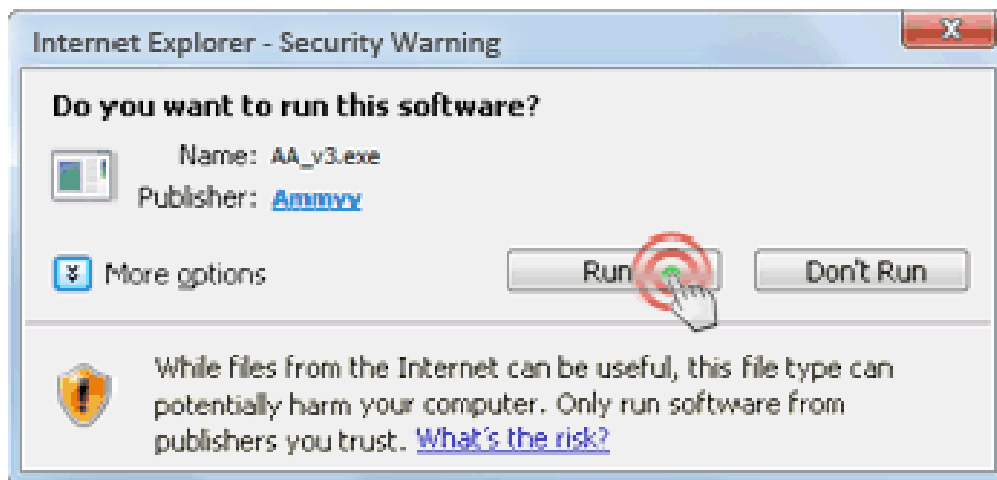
Internet Explorer - Security Warning

Do you want to run this software?

Name: AA_v3.exe

Publisher: Ammyy

More options

Run

Don't Run

While files from the Internet can be useful, this file type can potentially harm your computer. Only run software from publishers you trust. What's the risk?